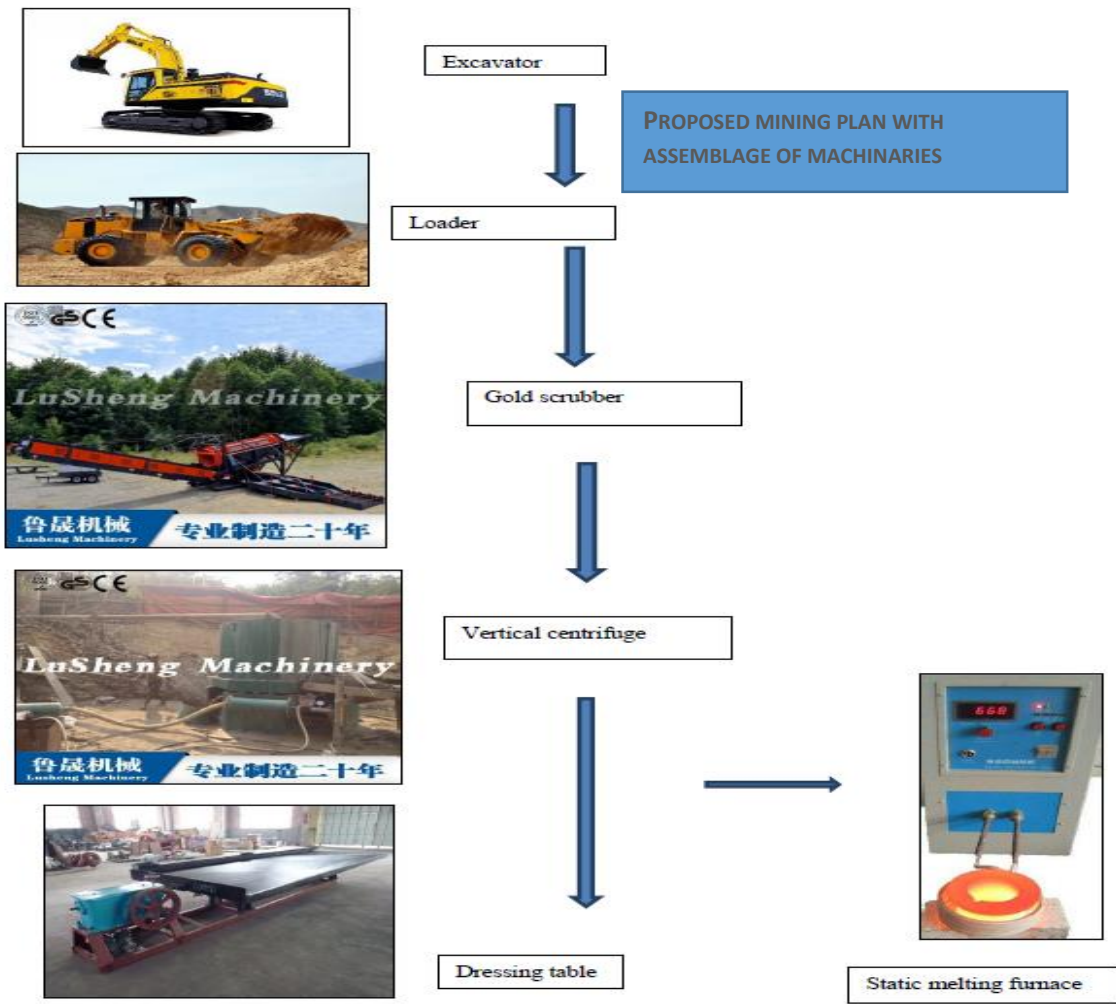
Excavator

PROPOSED MINING PLAN WITH ASSEMBLAGE OF MACHINARIES

Loader

GS CE
LuSheng Machinery
鲁晟机械
Lusheng Machinery
专业制造二十年

Gold scrubber

GS CE
LuSheng Machinery
鲁晟机械
Lusheng Machinery
专业制造二十年

Vertical centrifuge

668

Dressing table

Static melting furnace